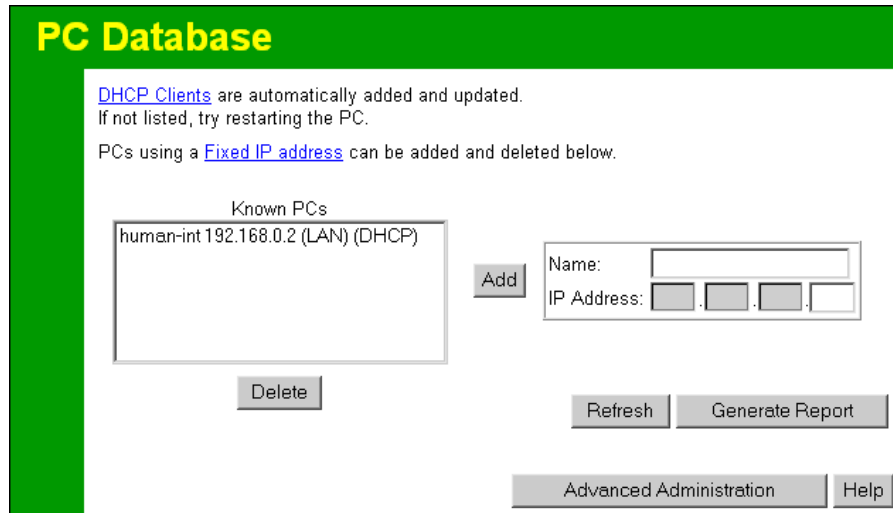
PC Database

DHCP Clients are automatically added and updated.
If not listed, try restarting the PC.

PCs using a Fixed IP address can be added and deleted below.

Known PCs
human-int 192.168.0.2 (LAN) (DHCP)

Delete

Add

Name:
IP Address: . . .

Refresh Generate Report

Advanced Administration Help